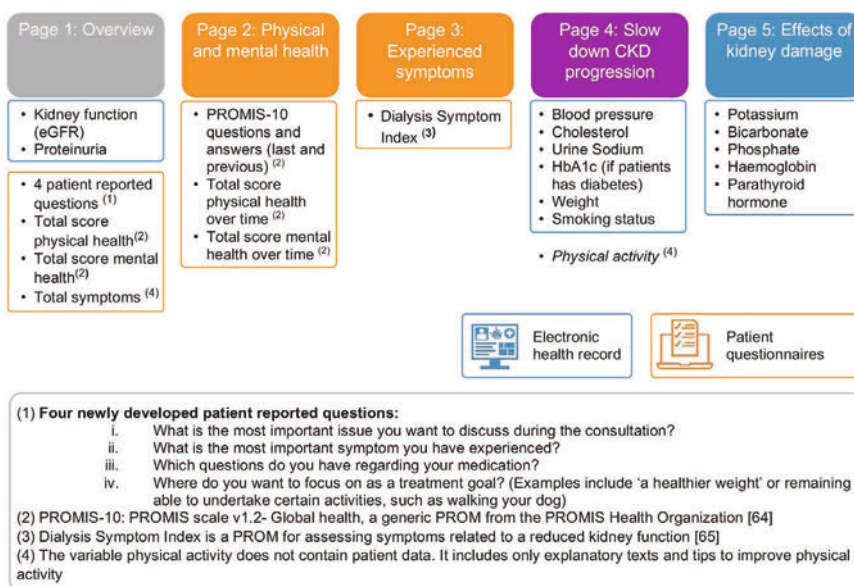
Page 1: Overview

• Kidney function (eGFR)
• Proteinuria

• 4 patient reported questions $^{(1)}$
• Total score physical health$^{(2)}$
• Total score mental health$^{(2)}$
• Total symptoms $^{(4)}$

Page 2: Physical and mental health

• PROMIS-10 questions and answers (last and previous) $^{(2)}$
• Total score physical health over time $^{(2)}$
• Total score mental health over time $^{(2)}$

Page 3: Experienced symptoms

• Dialysis Symptom Index $^{(3)}$

Page 4: Slow down CKD progression

• Blood pressure
• Cholesterol
• Urine Sodium
• HbA1c (if patients has diabetes)
• Weight
• Smoking status

• Physical activity $^{(4)}$

Page 5: Effects of kidney damage

• Potassium
• Bicarbonate
• Phosphate
• Haemoglobin
• Parathyroid hormone

Electronic health record

Patient questionnaires

(1) Four newly developed patient reported questions:
i. What is the most important issue you want to discuss during the consultation?
ii. What is the most important symptom you have experienced?
iii. Which questions do you have regarding your medication?
iv. Where do you want to focus on as a treatment goal? (Examples include 'a healthier weight' or remaining able to undertake certain activities, such as walking your dog)
(2) PROMIS-10: PROMIS scale v1.2- Global health, a generic PROM from the PROMIS Health Organization [64]
(3) Dialysis Symptom Index is a PROM for assessing symptoms related to a reduced kidney function [65]
(4) The variable physical activity does not contain patient data. It includes only explanatory texts and tips to improve physical activity